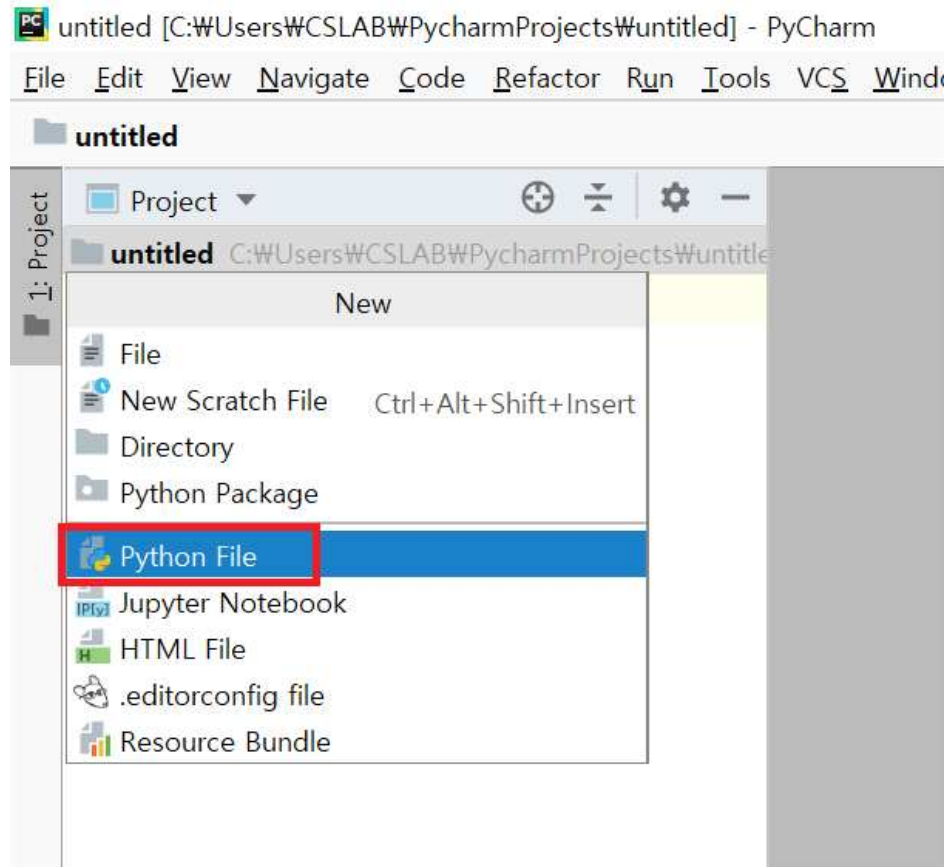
untitled [C:₩Users₩CSLAB₩PycharmProjects₩untitled] - PyCharm

File Edit View Navigate Code Refactor Run Tools VCS Windo

untitled

1: Project

Project

untitled C:₩Users₩CSLAB₩PycharmProjects₩untitle

New

File

New Scratch File Ctrl+Alt+Shift+Insert

Directory

Python Package

Python File

Jupyter Notebook

HTML File

.editorconfig file

Resource Bundle